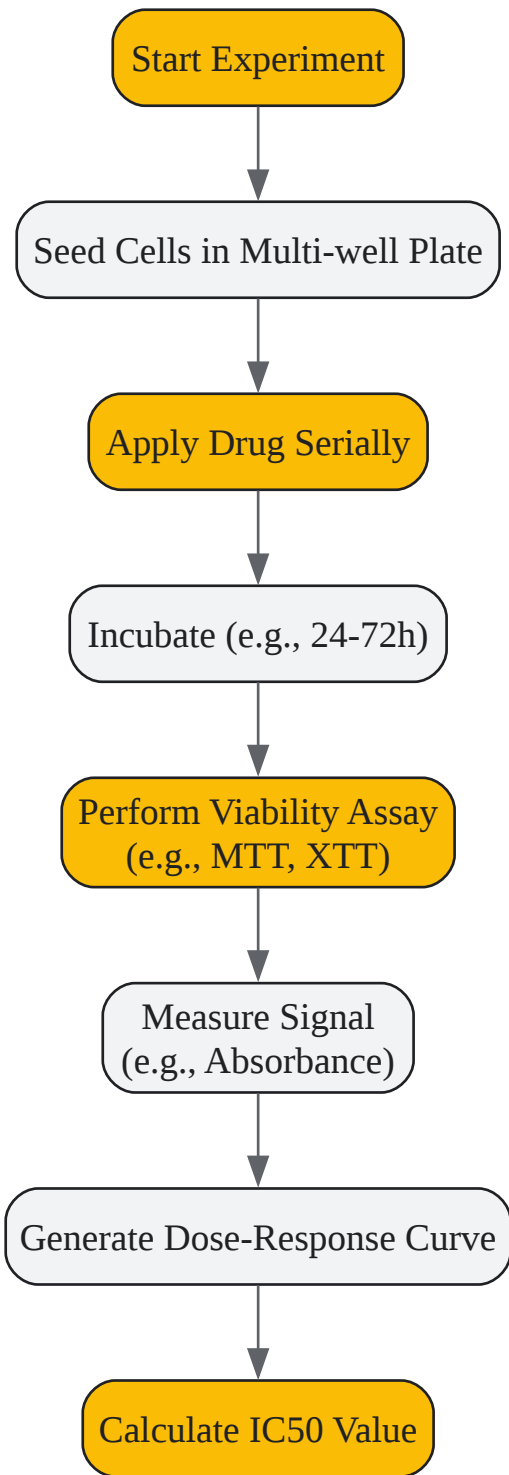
Start Experiment

Seed Cells in Multi-well Plate

Apply Drug Serially

Incubate (e.g., 24-72h)

Perform Viability Assay (e.g., MTT, XTT)

Measure Signal (e.g., Absorbance)

Generate Dose-Response Curve

Calculate IC50 Value